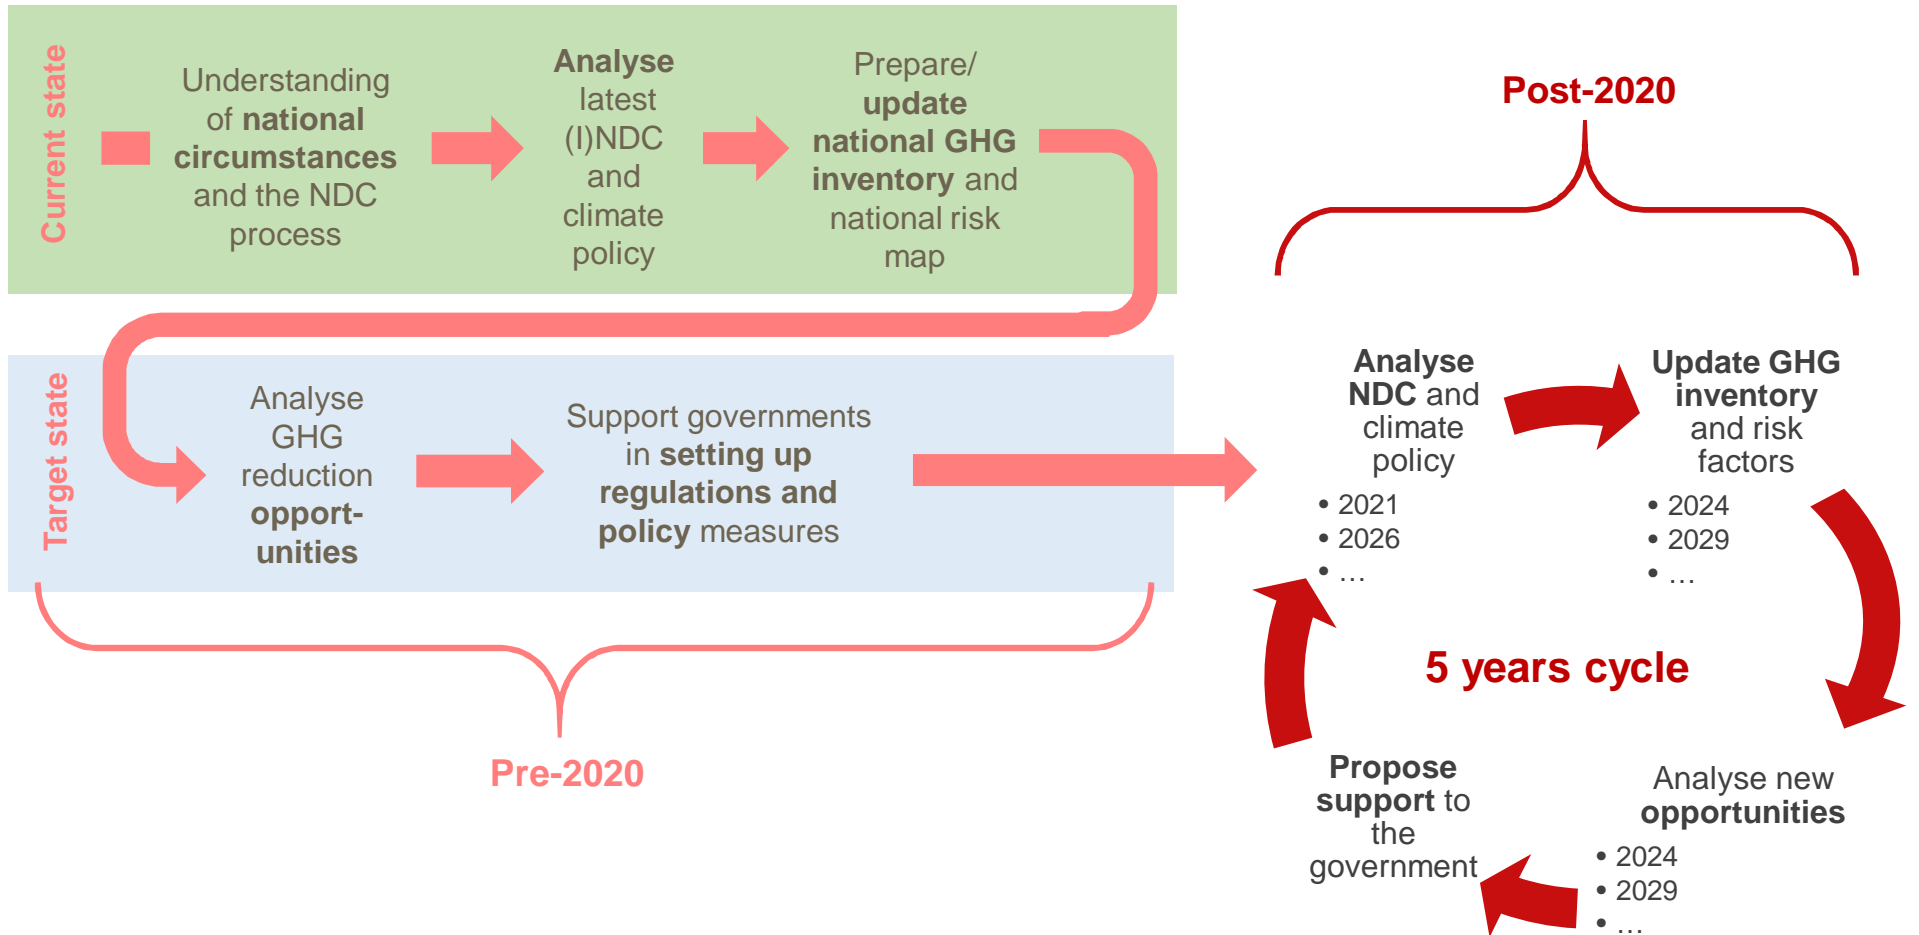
Current state

Understanding of national circumstances and the NDC process

Analyse latest (I)NDC and climate policy

Prepare/ update national GHG inventory and national risk map

Target state

Analyse GHG reduction opportunities

Support governments in setting up regulations and policy measures

Pre-2020

Post-2020

Analyse NDC and climate policy
• 2021
• 2026
• …

Update GHG inventory and risk factors
• 2024
• 2029
• …

5 years cycle

Analyse new opportunities
• 2024
• 2029
• …

Propose support to the government